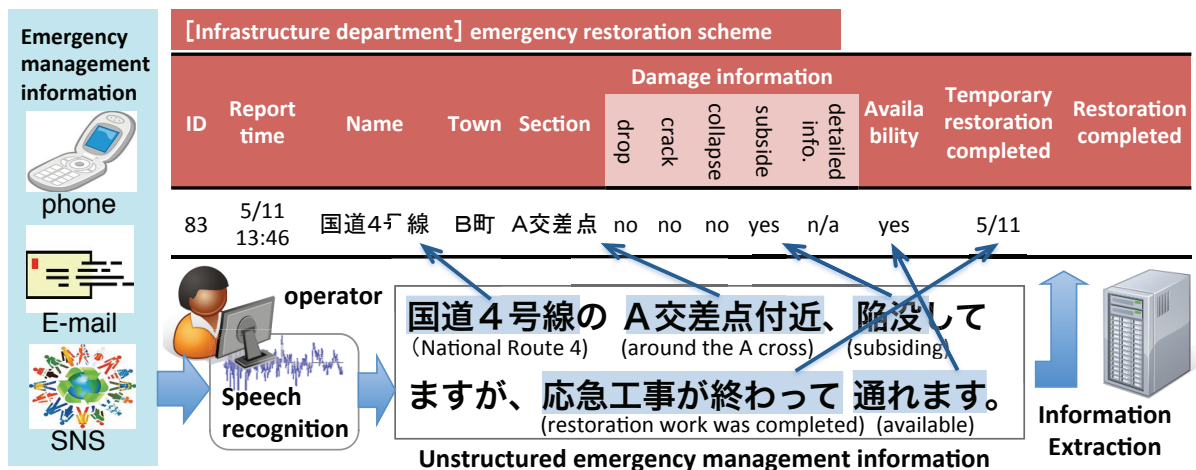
Emergency management information

phone

E-mail

SNS

［Infrastructure department］emergency restoration scheme

| ID | Report time | Name | Town | Section | Damage information: drop | crack | collapse | subside | detailed info. | Availability | Temporary restoration completed | Restoration completed |
|---|---|---|---|---|---|---|---|---|---|---|---|---|
| 83 | 5/11 13:46 | 国道4号線 | B町 | A交差点 | no | no | no | yes | n/a | yes | 5/11 | |

operator

Speech recognition

国道４号線の A交差点付近、陥没して
(National Route 4) (around the A cross) (subsiding)

ますが、応急工事が終わって 通れます。
(restoration work was completed) (available)

Unstructured emergency management information

Information Extraction